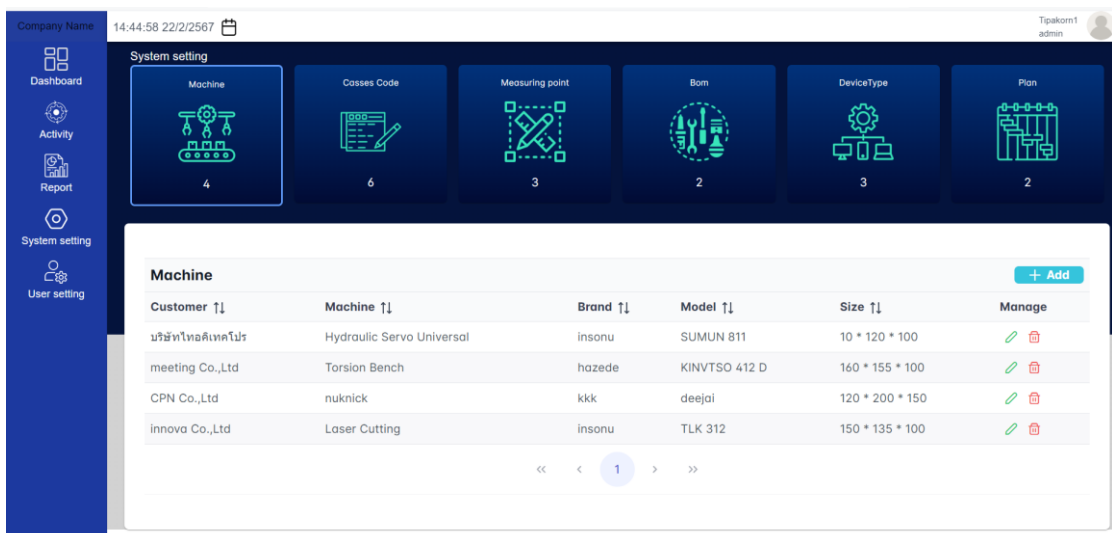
Company Name

14:44:58 22/2/2567

Tipakorn1
admin

Dashboard

Activity

Report

System setting

User setting

System setting

Machine
4

Casses Code
6

Measuring point
3

Bom
2

DeviceType
3

Plan
2

Machine

+ Add

| Customer ↑↓ | Machine ↑↓ | Brand ↑↓ | Model ↑↓ | Size ↑↓ | Manage |
|---|---|---|---|---|---|
| บริษัทไทอคิเทคโปร | Hydraulic Servo Universal | insonu | SUMUN 811 | 10 * 120 * 100 | |
| meeting Co.,Ltd | Torsion Bench | hazede | KINVTSO 412 D | 160 * 155 * 100 | |
| CPN Co.,Ltd | nuknick | kkk | deejai | 120 * 200 * 150 | |
| innova Co.,Ltd | Laser Cutting | insonu | TLK 312 | 150 * 135 * 100 | |

« ‹ 1 › »